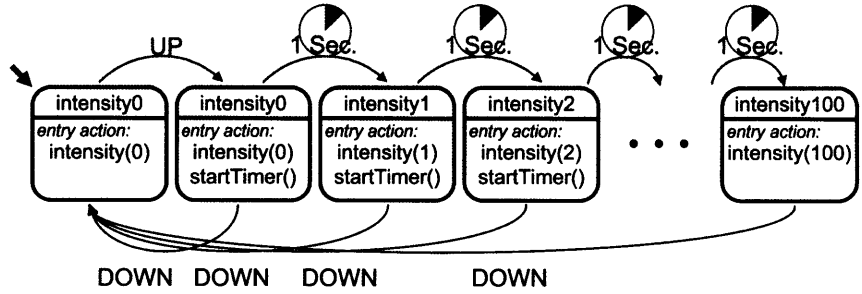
UP

1 Sec.

1 Sec.

1 Sec.

1 Sec.

intensity0
entry action:
intensity(0)

intensity0
entry action:
intensity(0)
startTimer()

intensity1
entry action:
intensity(1)
startTimer()

intensity2
entry action:
intensity(2)
startTimer()

• • •

intensity100
entry action:
intensity(100)

DOWN DOWN DOWN DOWN